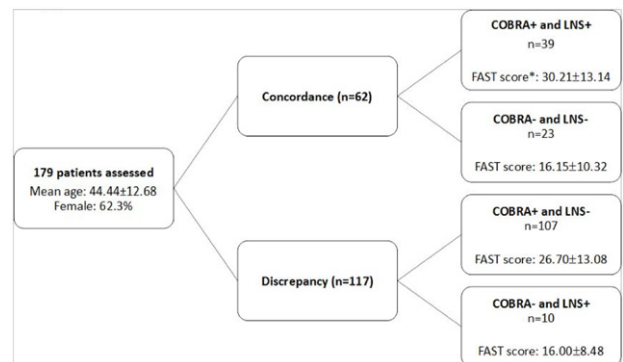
179 patients assessed
Mean age: 44.44±12.68
Female: 62.3%

Concordance (n=62)

Discrepancy (n=117)

COBRA+ and LNS+
n=39
FAST score*: 30.21±13.14

COBRA- and LNS-
n=23
FAST score: 16.15±10.32

COBRA+ and LNS-
n=107
FAST score: 26.70±13.08

COBRA- and LNS+
n=10
FAST score: 16.00±8.48